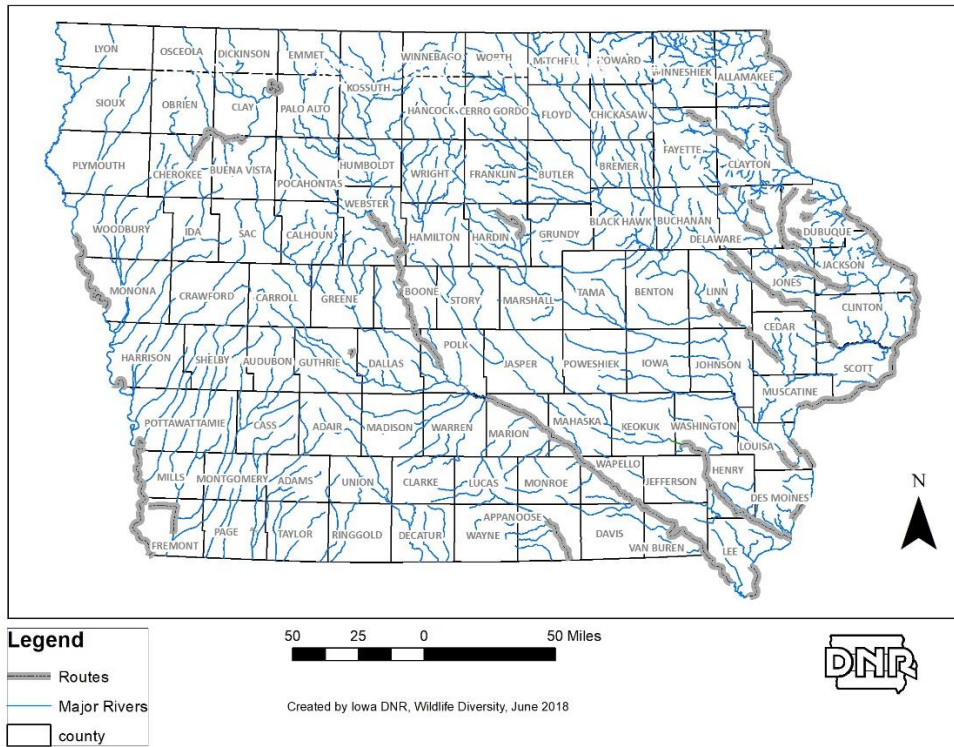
LYON
OSCEOLA
DICKINSON
EMMET
WINNEBAGO
WORTH
MITCHELL
HOWARD
WINNESHIEK
ALLAMAKEE
SIOUX
OBRIEN
CLAY
PALO ALTO
KOSSUTH
HANCOCK
CERRO GORDO
FLOYD
CHICKASAW
PLYMOUTH
CHEROKEE
BUENA VISTA
POCAHONTAS
HUMBOLDT
WRIGHT
FRANKLIN
BUTLER
BREMER
FAYETTE
CLAYTON
WEBSTER
BLACK HAWK
BUCHANAN
WOODBURY
IDA
SAC
CALHOUN
HAMILTON
HARDIN
GRUNDY
DELAWARE
DUBUQUE
JACKSON
MONONA
CRAWFORD
CARROLL
GREENE
BOONE
STORY
MARSHALL
TAMA
BENTON
LINN
JONES
CLINTON
CEDAR
HARRISON
SHELBY
AUDUBON
GUTHRIE
DALLAS
POLK
JASPER
POWESHIEK
IOWA
JOHNSON
SCOTT
MUSCATINE
POTTAWATTAMIE
CASS
ADAIR
MADISON
WARREN
MARION
MAHASKA
KEOKUK
WASHINGTON
LOUISA
MILLS
MONTGOMERY
ADAMS
UNION
CLARKE
LUCAS
MONROE
WAPELLO
JEFFERSON
HENRY
DES MOINES
FREMONT
PAGE
TAYLOR
RINGGOLD
DECATUR
WAYNE
APPANOOSE
DAVIS
VAN BUREN
LEE
N

Legend
Routes
Major Rivers
county

50 25 0 50 Miles

Created by Iowa DNR, Wildlife Diversity, June 2018

DNR